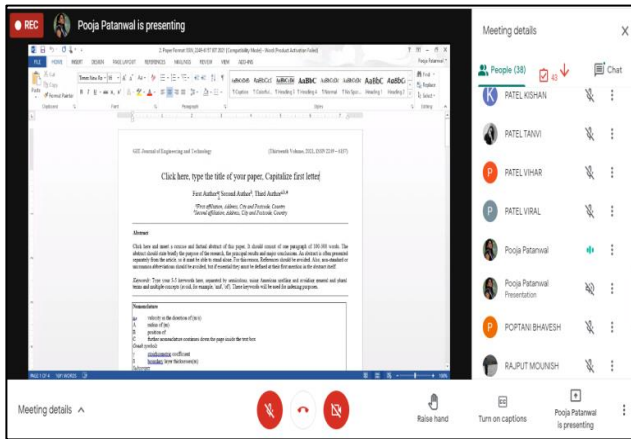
REC

Pooja Patanwal is presenting

Meeting details

People (38)

43

Chat

2. Paper Format 2021 [Compatibility Mode] - Word (Product Activation Failed)

FILE HOME INSERT DESIGN PAGE LAYOUT REFERENCES MAILINGS REVIEW VIEW ADD-INS

Pooja Patanwal

Times New Ro

AaBbCcDd AaBbCcI AaBbCcDd AaBbC AaBbCcI AaBbCcD AaBbCcDd AaBbC AaBbG

Caption 1 Contrib Heading 1 Heading 4 Normal Title Spa... Heading 1 Heading 2

Find Replace Select

Clipboard Font Paragraph Styles Editing

GIS Journal of Engineering and Technology

[Illustrated Volume 2021, ISSN 2249-4357]

Click here, type the title of your paper, Capitalize first letter

First Author$^{a}$, Second Author$^{b}$, Third Author$^{a,b}$

$^{a}$First affiliation, Address, City and Postcode, Country

$^{b}$Second affiliation, Address, City and Postcode, Country

Abstract

Click here and insert a concise and factual abstract of this paper. It should consist of one paragraph of 100-300 words. The abstract should state briefly the purpose of the research, the principal results and major conclusions. An abstract is often presented separately from the article, so it must be able to stand alone. For this reason, References should be avoided. Also, non-standard or uncommon abbreviations should be avoided, but if essential they must be defined at their first mention in the abstract itself.

Keywords: Type your 3-5 keywords here, separated by semicolons; using American spelling and avoiding general and plural terms and multiple concepts (avoid, for example, 'and', 'of'). These keywords will be used for indexing purposes.

Nomenclature

A velocity in the direction of (m/s)

B radius of (m)

C position of

C further nomenclature continues down the page inside the text box

Greek symbols

α conductivity coefficient

β boundary layer thickness(m)

Subscript

PAGE 1 OF 4 161 WORDS

PATEL KISHAN

PATEL TANVI

PATEL VIHAR

PATEL VIRAL

Pooja Patanwal

Pooja Patanwal
Presentation

POPTANI BHAVESH

RAJPUT MOUNISH

Meeting details

Raise hand

Turn on captions

Pooja Patanwal
is presenting